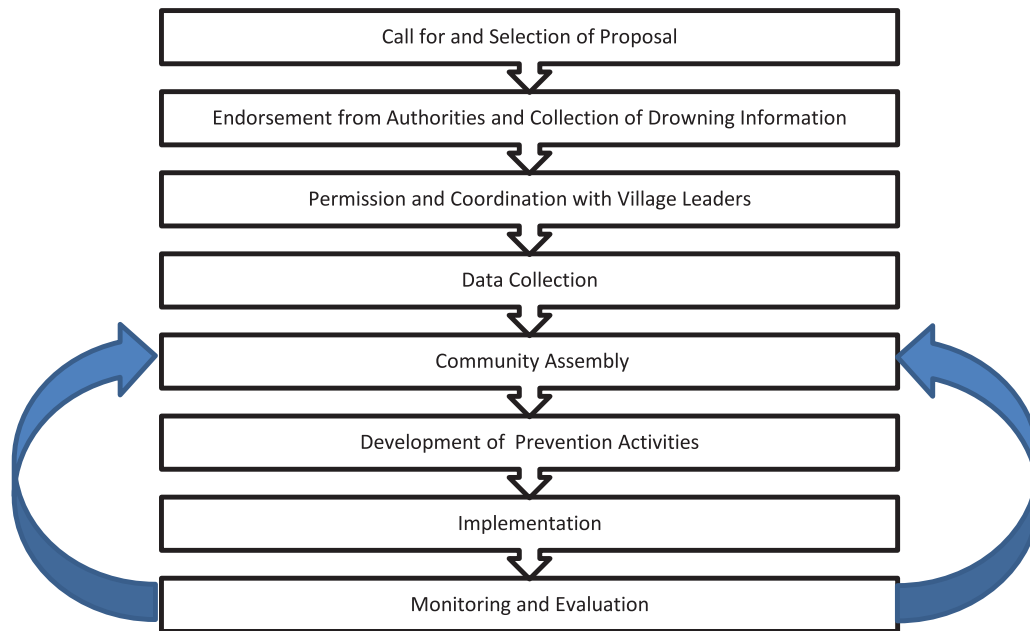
Call for and Selection of Proposal

Endorsement from Authorities and Collection of Drowning Information

Permission and Coordination with Village Leaders

Data Collection

Community Assembly

Development of Prevention Activities

Implementation

Monitoring and Evaluation